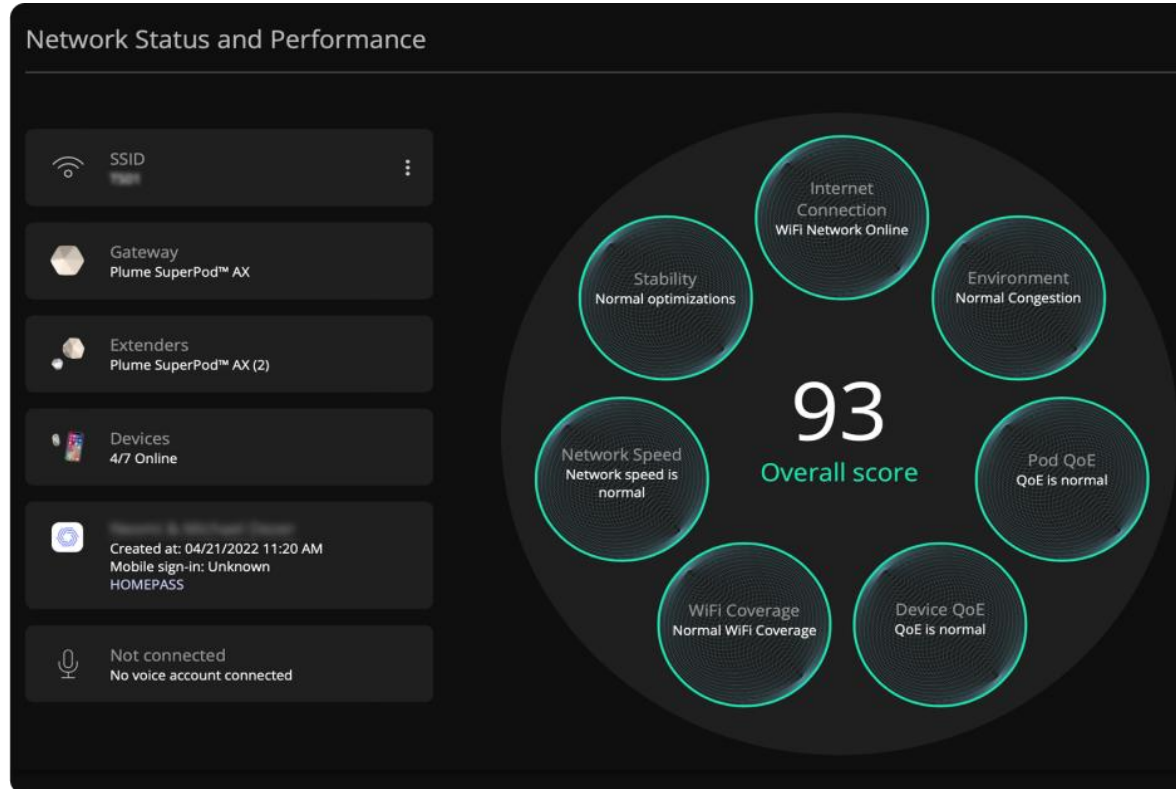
Network Status and Performance

SSID
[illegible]

Gateway
Plume SuperPod™ AX

Extenders
Plume SuperPod™ AX (2)

Devices
4/7 Online

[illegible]
Created at: 04/21/2022 11:20 AM
Mobile sign-in: Unknown
HOMEPASS

Not connected
No voice account connected

Internet Connection
WiFi Network Online

Environment
Normal Congestion

Pod QoE
QoE is normal

Device QoE
QoE is normal

WiFi Coverage
Normal WiFi Coverage

Network Speed
Network speed is normal

Stability
Normal optimizations

93
Overall score